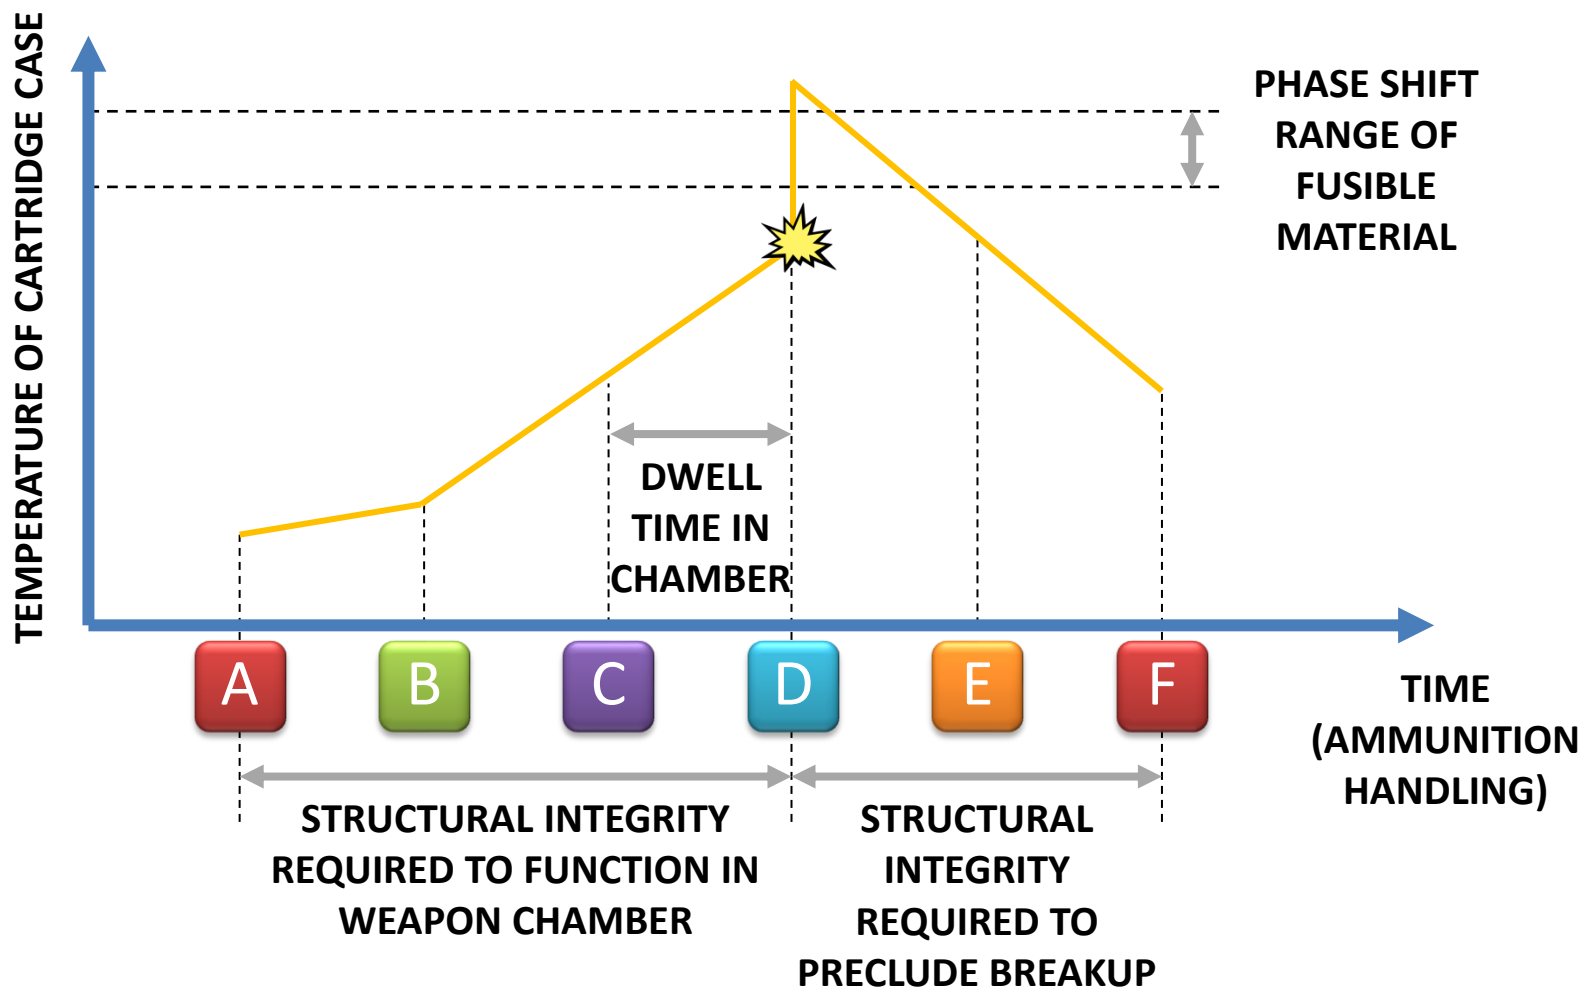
TEMPERATURE OF CARTRIDGE CASE

PHASE SHIFT RANGE OF FUSIBLE MATERIAL

DWELL TIME IN CHAMBER

A

B

C

D

E

F

TIME (AMMUNITION HANDLING)

STRUCTURAL INTEGRITY REQUIRED TO FUNCTION IN WEAPON CHAMBER

STRUCTURAL INTEGRITY REQUIRED TO PRECLUDE BREAKUP